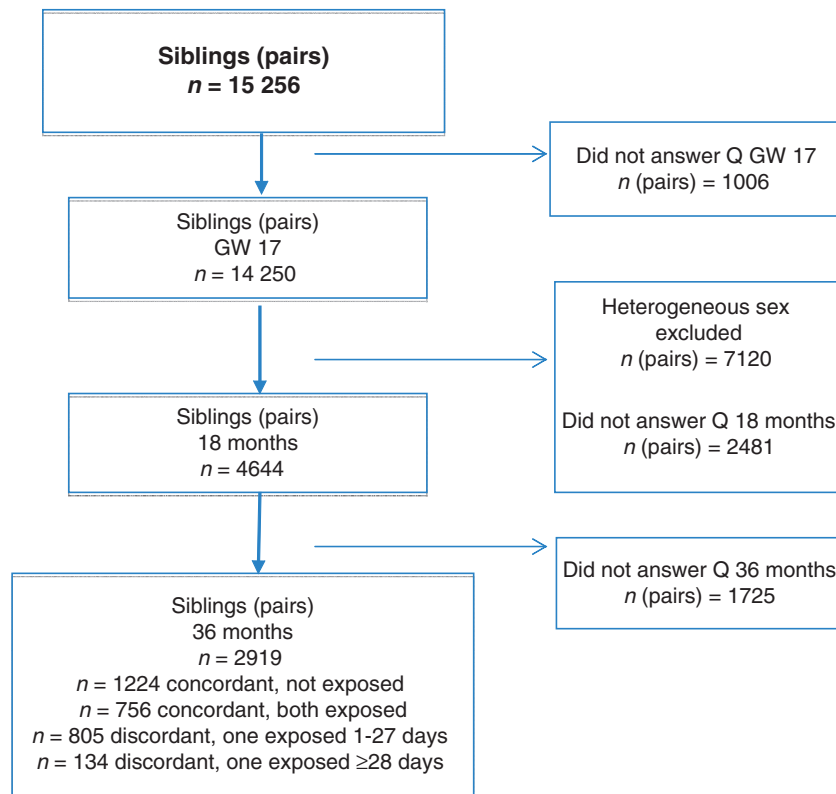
**Siblings (pairs)**
***n* = 15 256**

Did not answer Q GW 17
*n* (pairs) = 1006

Siblings (pairs)
GW 17
*n* = 14 250

Heterogeneous sex excluded
*n* (pairs) = 7120

Did not answer Q 18 months
*n* (pairs) = 2481

Siblings (pairs)
18 months
*n* = 4644

Did not answer Q 36 months
*n* (pairs) = 1725

Siblings (pairs)
36 months
*n* = 2919
*n* = 1224 concordant, not exposed
*n* = 756 concordant, both exposed
*n* = 805 discordant, one exposed 1-27 days
*n* = 134 discordant, one exposed ≥28 days